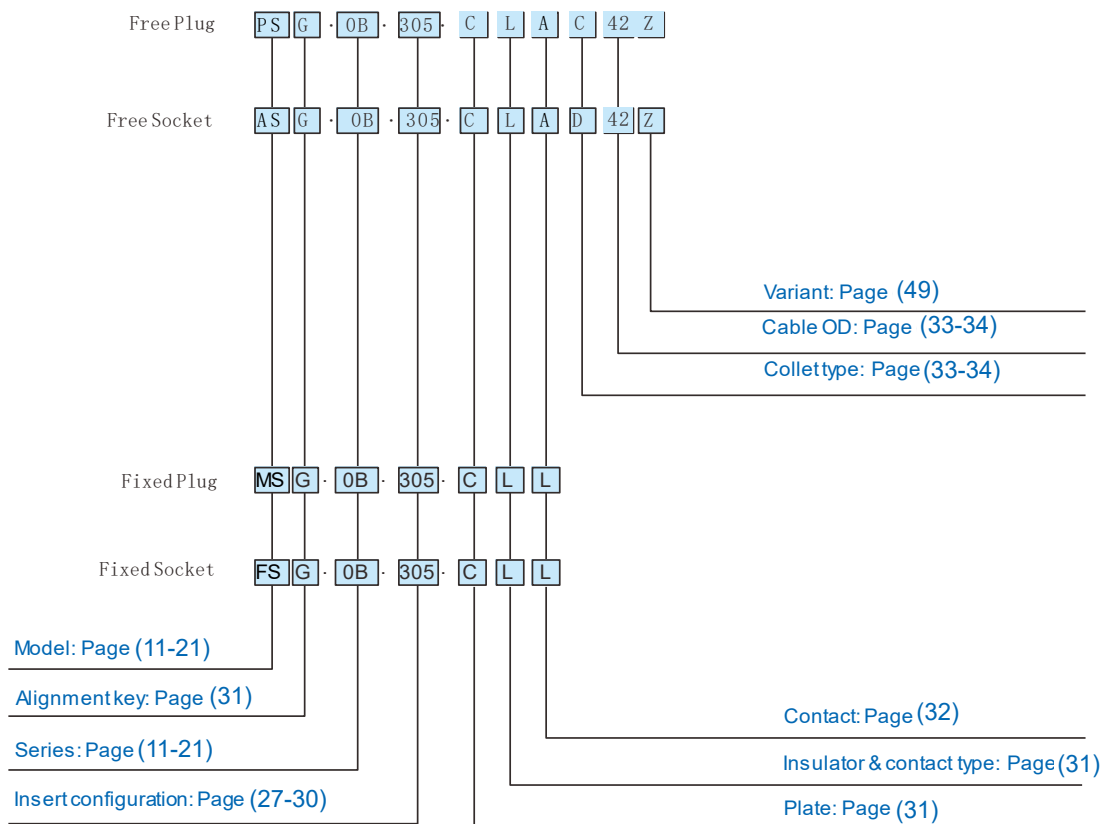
Free Plug PS G · 0B · 305 · C L A C 42 Z

Free Socket AS G · 0B · 305 · C L A D 42 Z

Variant: Page (49)

Cable OD: Page (33-34)

Collet type: Page (33-34)

Fixed Plug MS G · 0B · 305 · C L L

Fixed Socket FS G · 0B · 305 · C L L

Model: Page (11-21)

Alignment key: Page (31)

Series: Page (11-21)

Insert configuration: Page (27-30)

Contact: Page (32)

Insulator & contact type: Page (31)

Plate: Page (31)